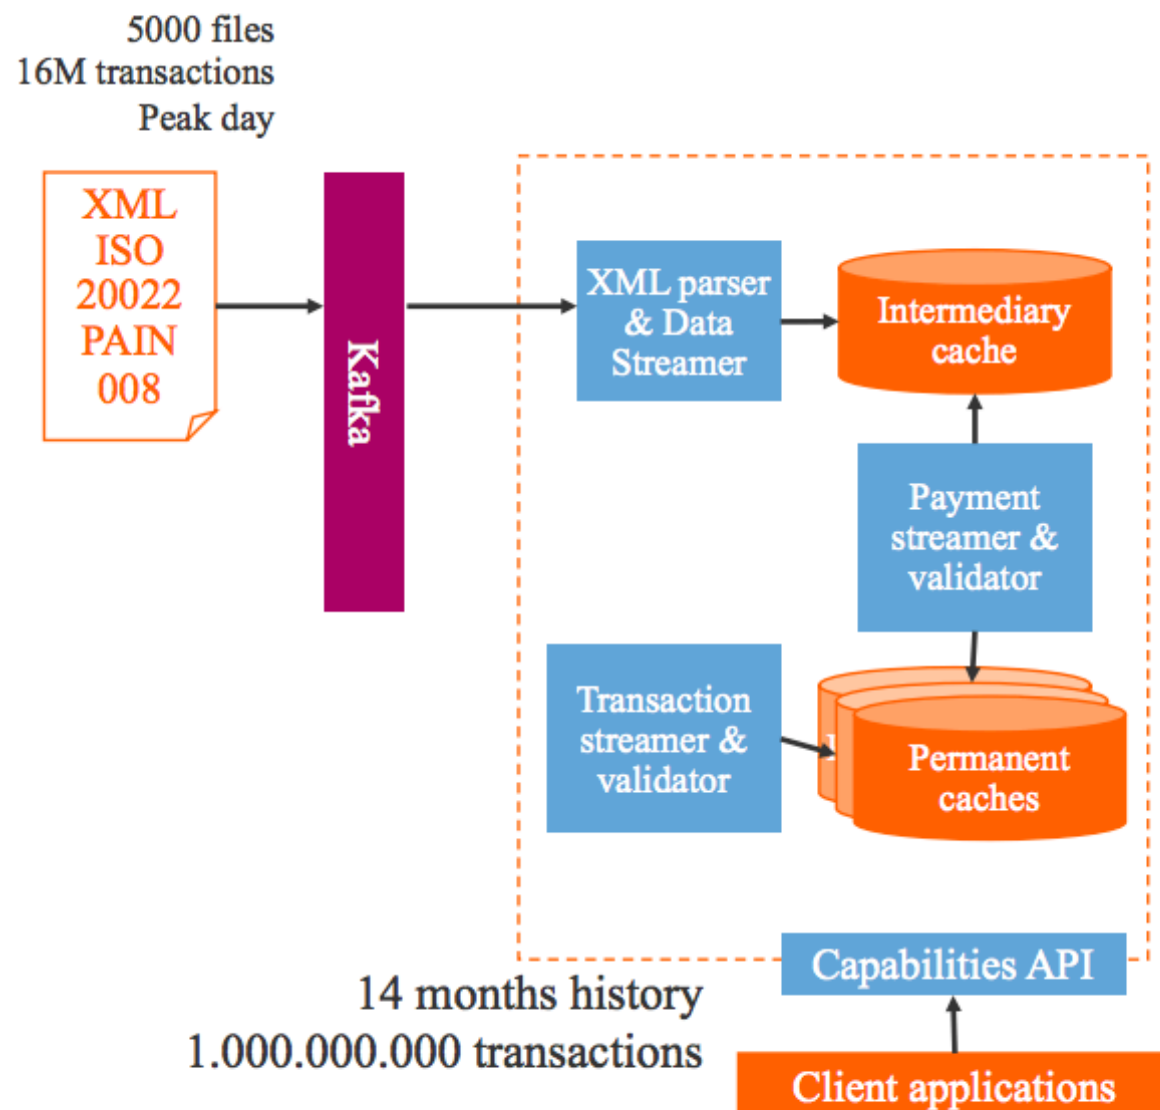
5000 files
16M transactions
Peak day

XML
ISO
20022
PAIN
008

Kafka

XML parser & Data Streamer

Intermediary cache

Payment streamer & validator

Transaction streamer & validator

Permanent caches

Capabilities API

14 months history
1.000.000.000 transactions

Client applications